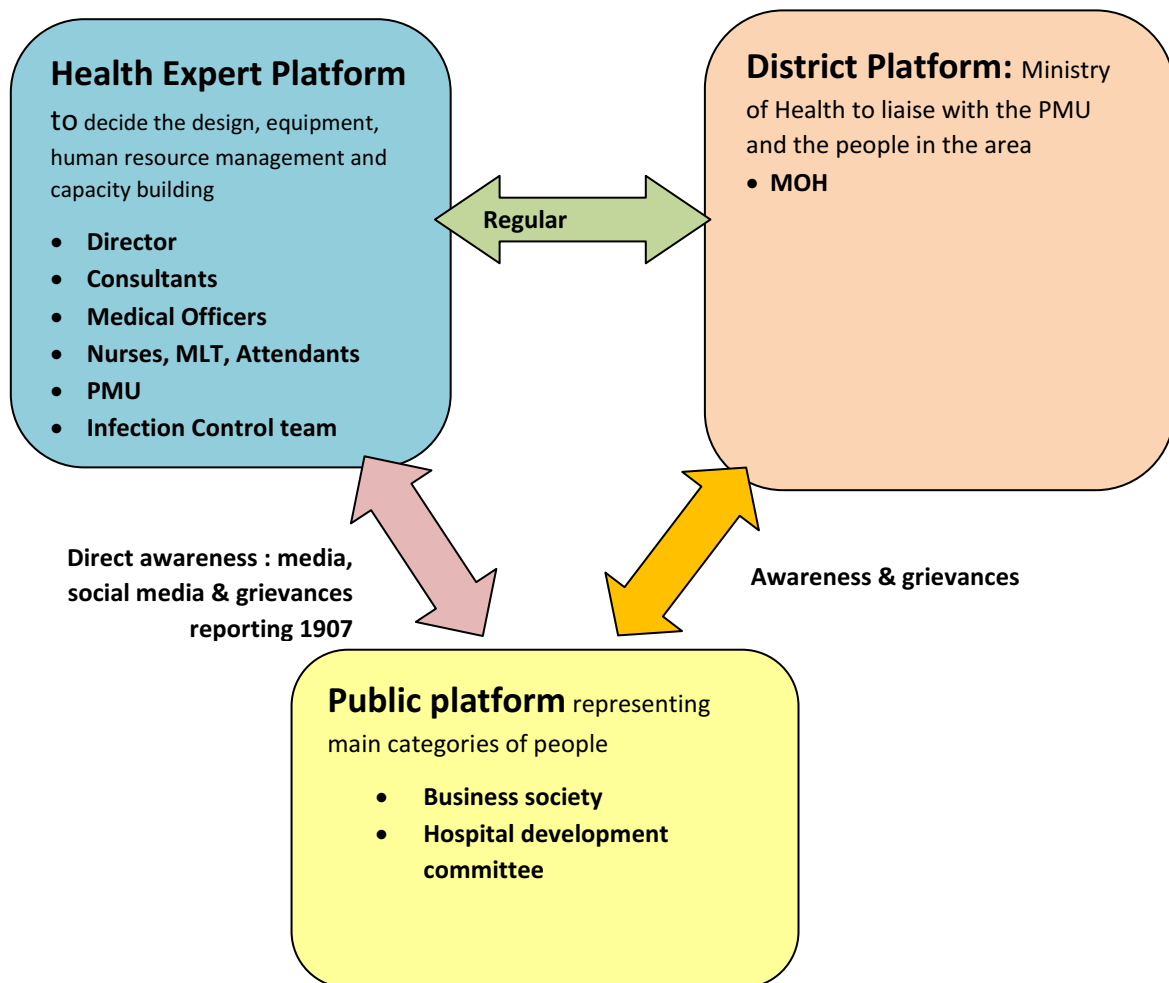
**Health Expert Platform**

to decide the design, equipment, human resource management and capacity building

- Director
- Consultants
- Medical Officers
- Nurses, MLT, Attendants
- PMU
- Infection Control team

Regular

**District Platform:** Ministry of Health to liaise with the PMU and the people in the area

- MOH

Direct awareness : media, social media & grievances reporting 1907

Awareness & grievances

**Public platform** representing main categories of people

- Business society
- Hospital development committee